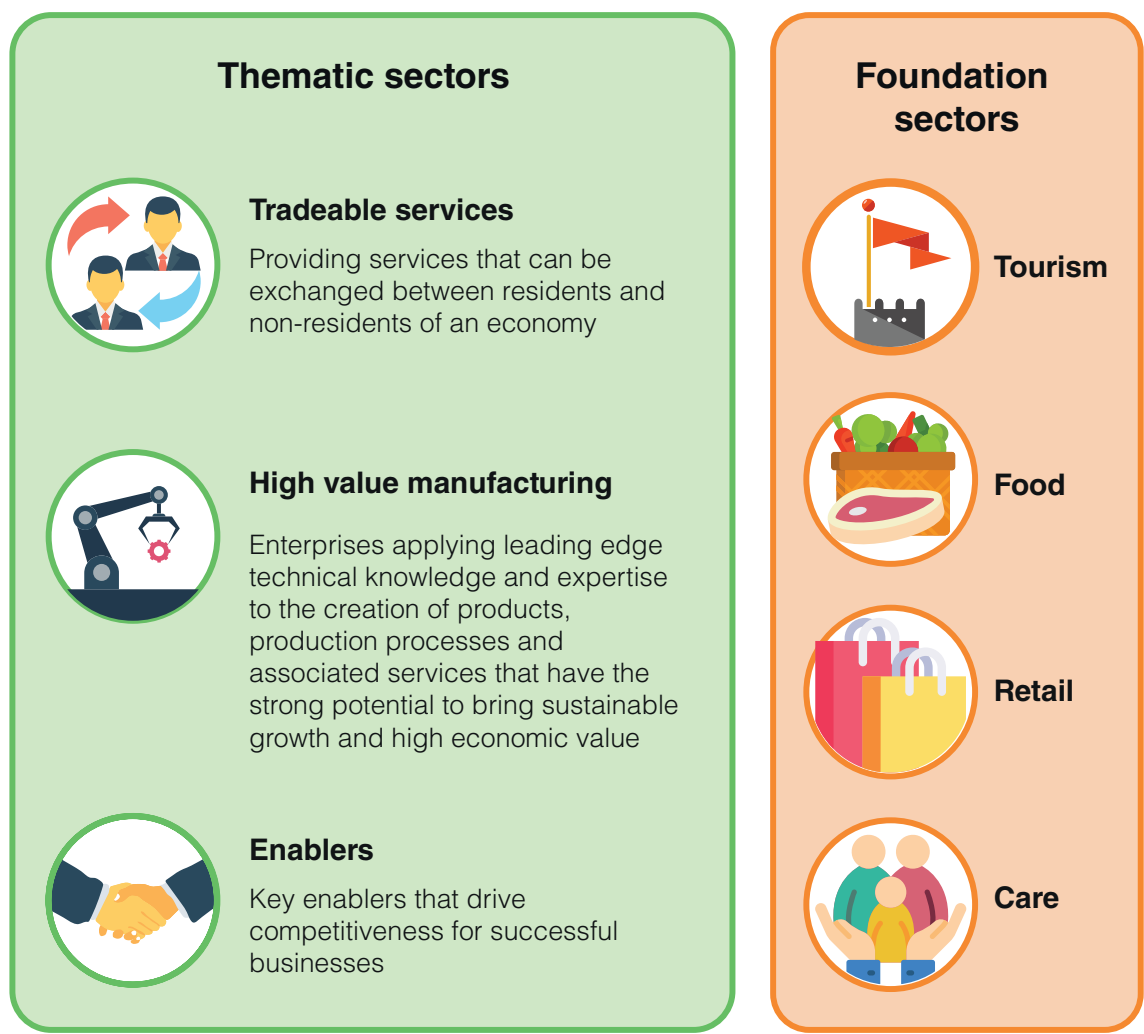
Thematic sectors

Tradeable services

Providing services that can be exchanged between residents and non-residents of an economy

High value manufacturing

Enterprises applying leading edge technical knowledge and expertise to the creation of products, production processes and associated services that have the strong potential to bring sustainable growth and high economic value

Enablers

Key enablers that drive competitiveness for successful businesses

Foundation sectors

Tourism

Food

Retail

Care